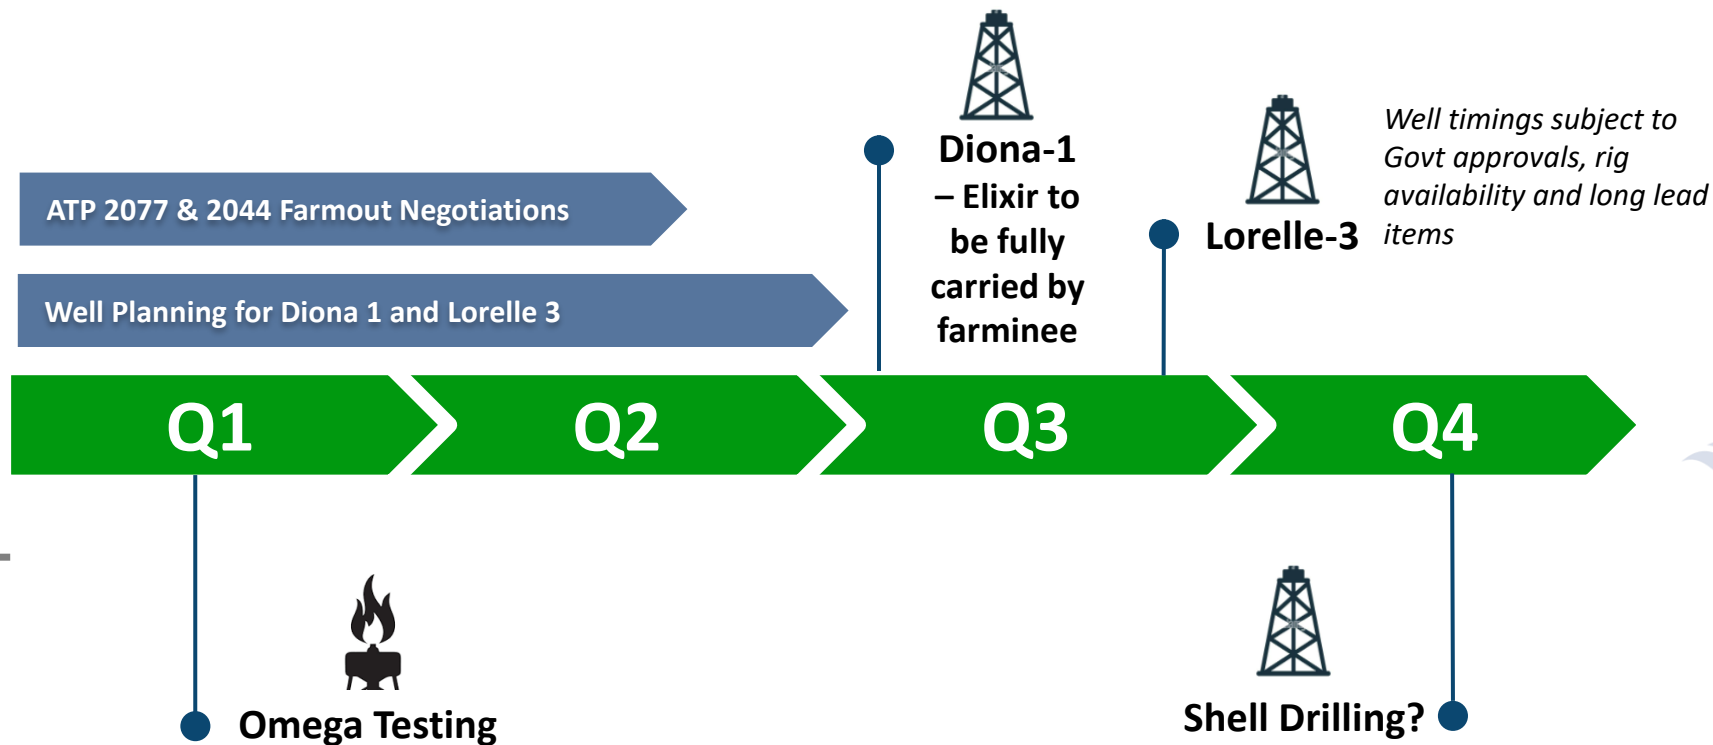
Diona-1 – Elixir to be fully carried by farminee

Lorelle-3

Well timings subject to Govt approvals, rig availability and long lead items

ATP 2077 & 2044 Farmout Negotiations

Well Planning for Diona 1 and Lorelle 3

Q1

Q2

Q3

Q4

Omega Testing

Shell Drilling?